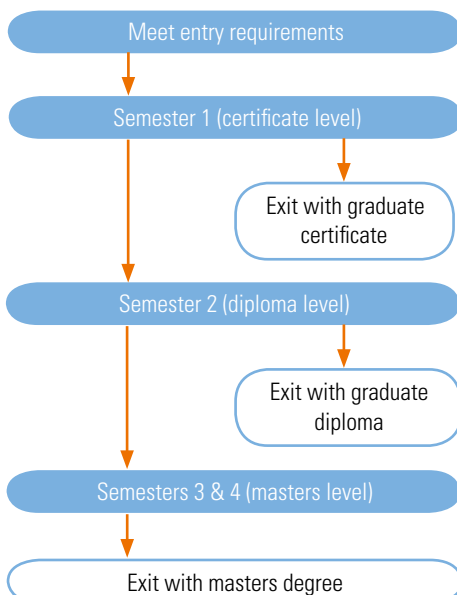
Meet entry requirements

Semester 1 (certificate level)

Exit with graduate certificate

Semester 2 (diploma level)

Exit with graduate diploma

Semesters 3 & 4 (masters level)

Exit with masters degree